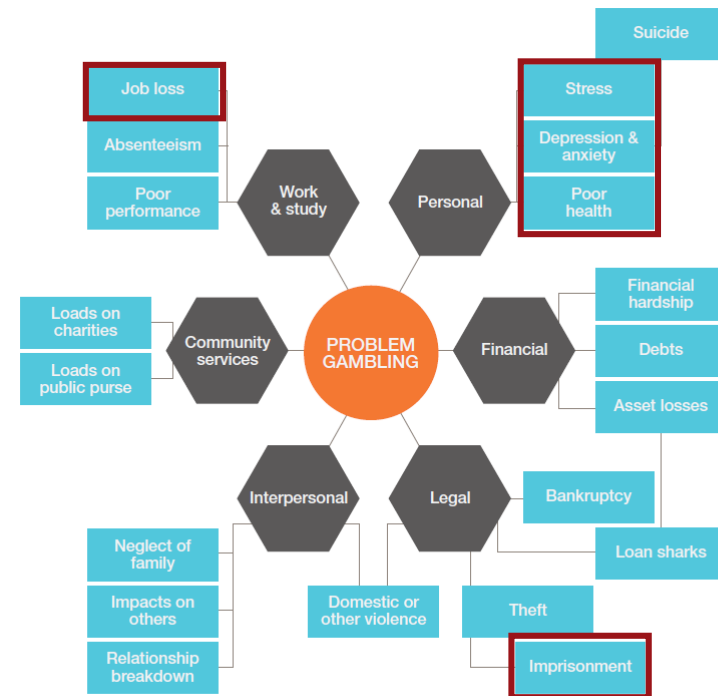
Suicide

Job loss

Stress

Absenteeism

Depression & anxiety

Work & study

Personal

Poor performance

Poor health

Financial hardship

Loads on charities

Community services

PROBLEM GAMBLING

Financial

Debts

Loads on public purse

Asset losses

Interpersonal

Legal

Bankruptcy

Neglect of family

Loan sharks

Impacts on others

Domestic or other violence

Theft

Relationship breakdown

Imprisonment